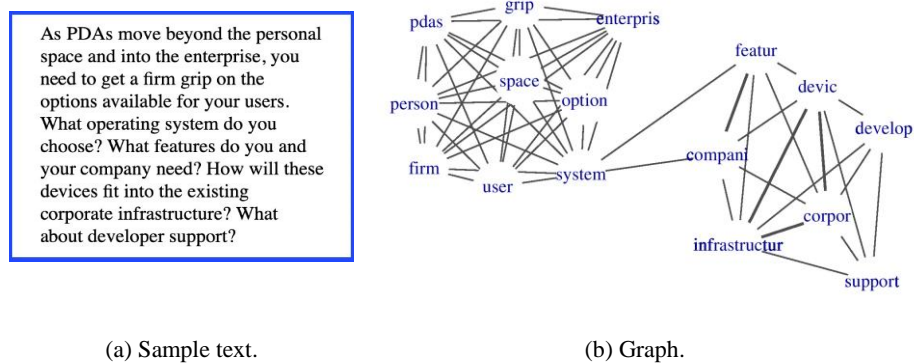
As PDAs move beyond the personal space and into the enterprise, you need to get a firm grip on the options available for your users. What operating system do you choose? What features do you and your company need? How will these devices fit into the existing corporate infrastructure? What about developer support?

grip
pdas
enterpris
space
option
person
firm
user
system
featur
devic
develop
compani
corpor
infrastructur
support

(a) Sample text.

(b) Graph.